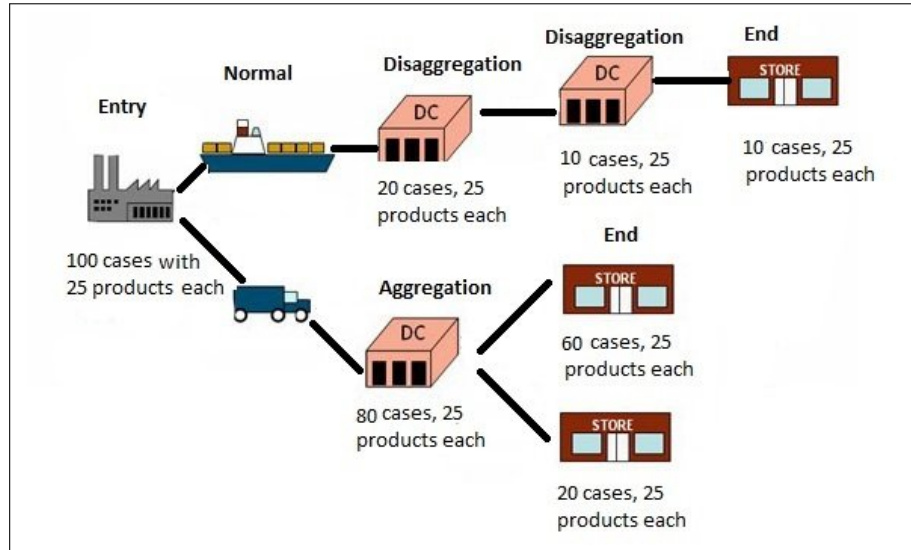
Entry

100 cases with 25 products each

Normal

Disaggregation

DC

20 cases, 25 products each

Disaggregation

DC

10 cases, 25 products each

End

STORE

10 cases, 25 products each

Aggregation

DC

80 cases, 25 products each

End

STORE

60 cases, 25 products each

STORE

20 cases, 25 products each